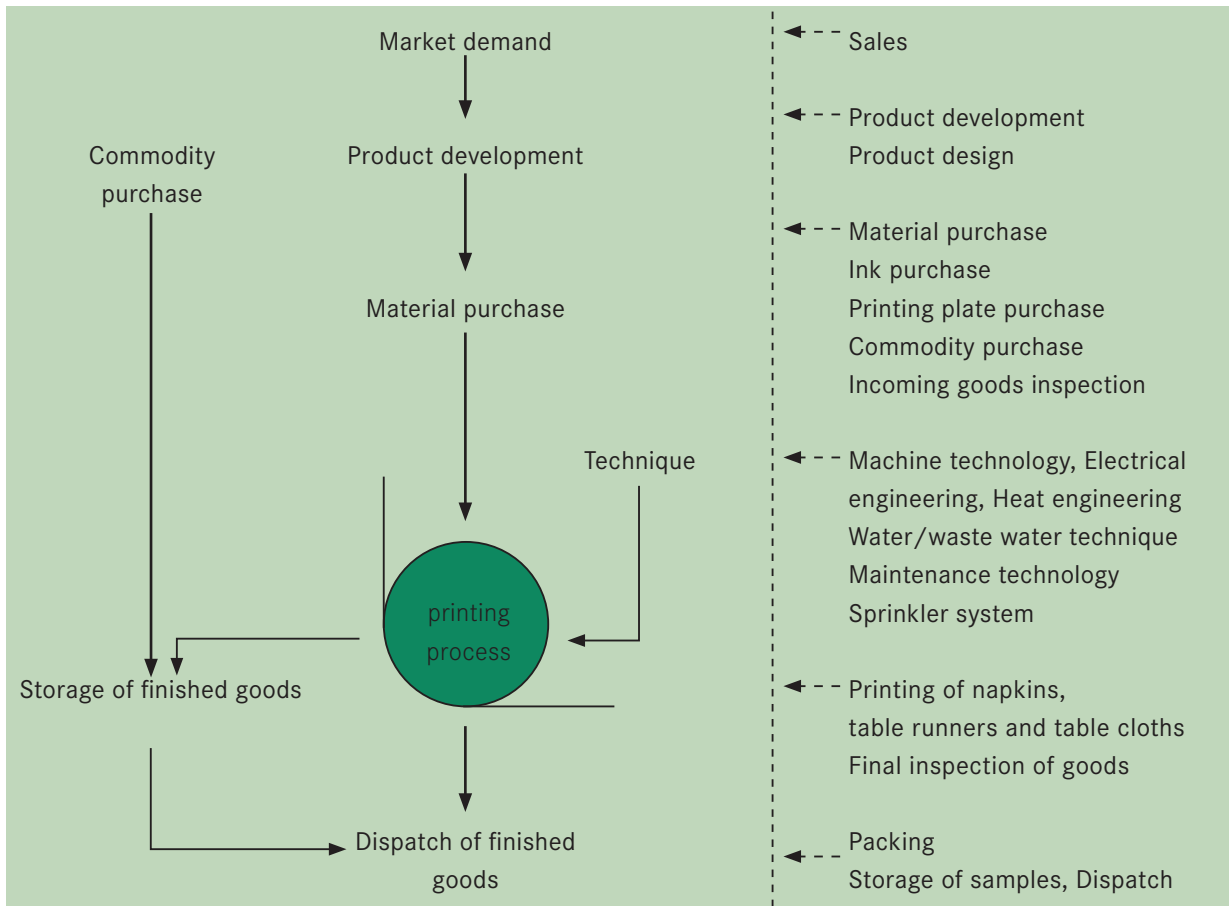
Market demand

Commodity purchase

Product development

Material purchase

Technique

printing process

Storage of finished goods

Dispatch of finished goods

Sales

Product development
Product design

Material purchase
Ink purchase
Printing plate purchase
Commodity purchase
Incoming goods inspection

Machine technology, Electrical engineering, Heat engineering
Water/waste water technique
Maintenance technology
Sprinkler system

Printing of napkins, table runners and table cloths
Final inspection of goods

Packing
Storage of samples, Dispatch